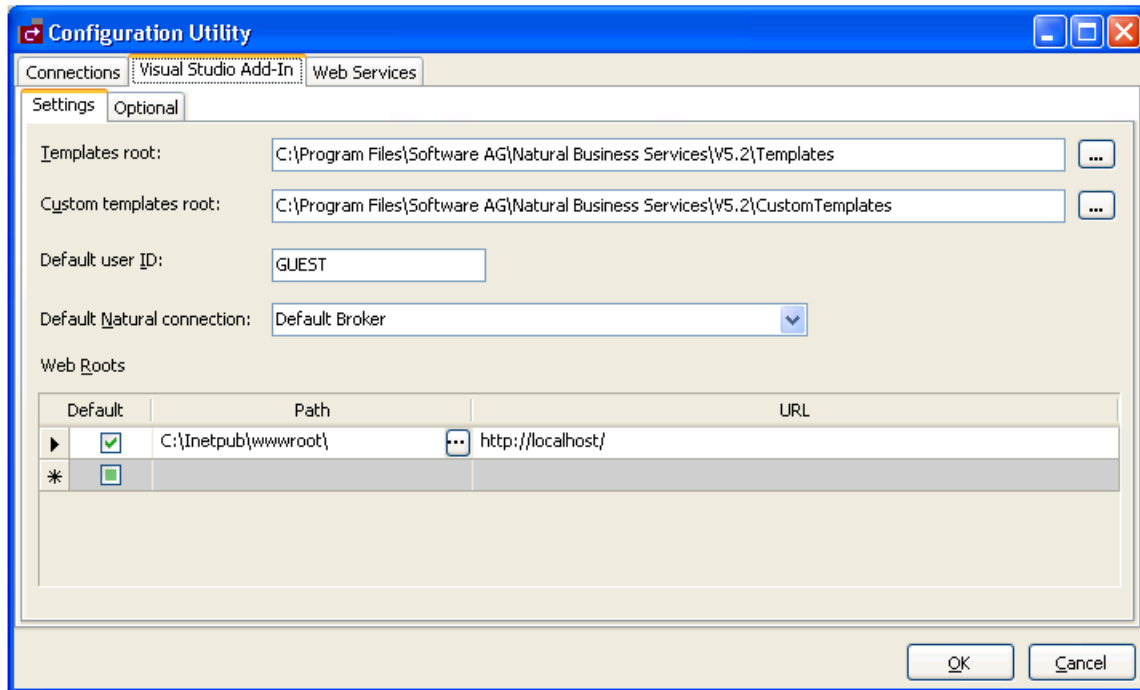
Configuration Utility

Connections | Visual Studio Add-In | Web Services

Settings | Optional

Templates root: C:\Program Files\Software AG\Natural Business Services\V5.2\Templates ...

Custom templates root: C:\Program Files\Software AG\Natural Business Services\V5.2\CustomTemplates ...

Default user ID: GUEST

Default Natural connection: Default Broker

Web Roots

| | Default | Path | URL |
|---|---|---|---|
| ▶ | ☑ | C:\Inetpub\wwwroot\ ... | http://localhost/ |
| * | ☐ | | |

OK Cancel